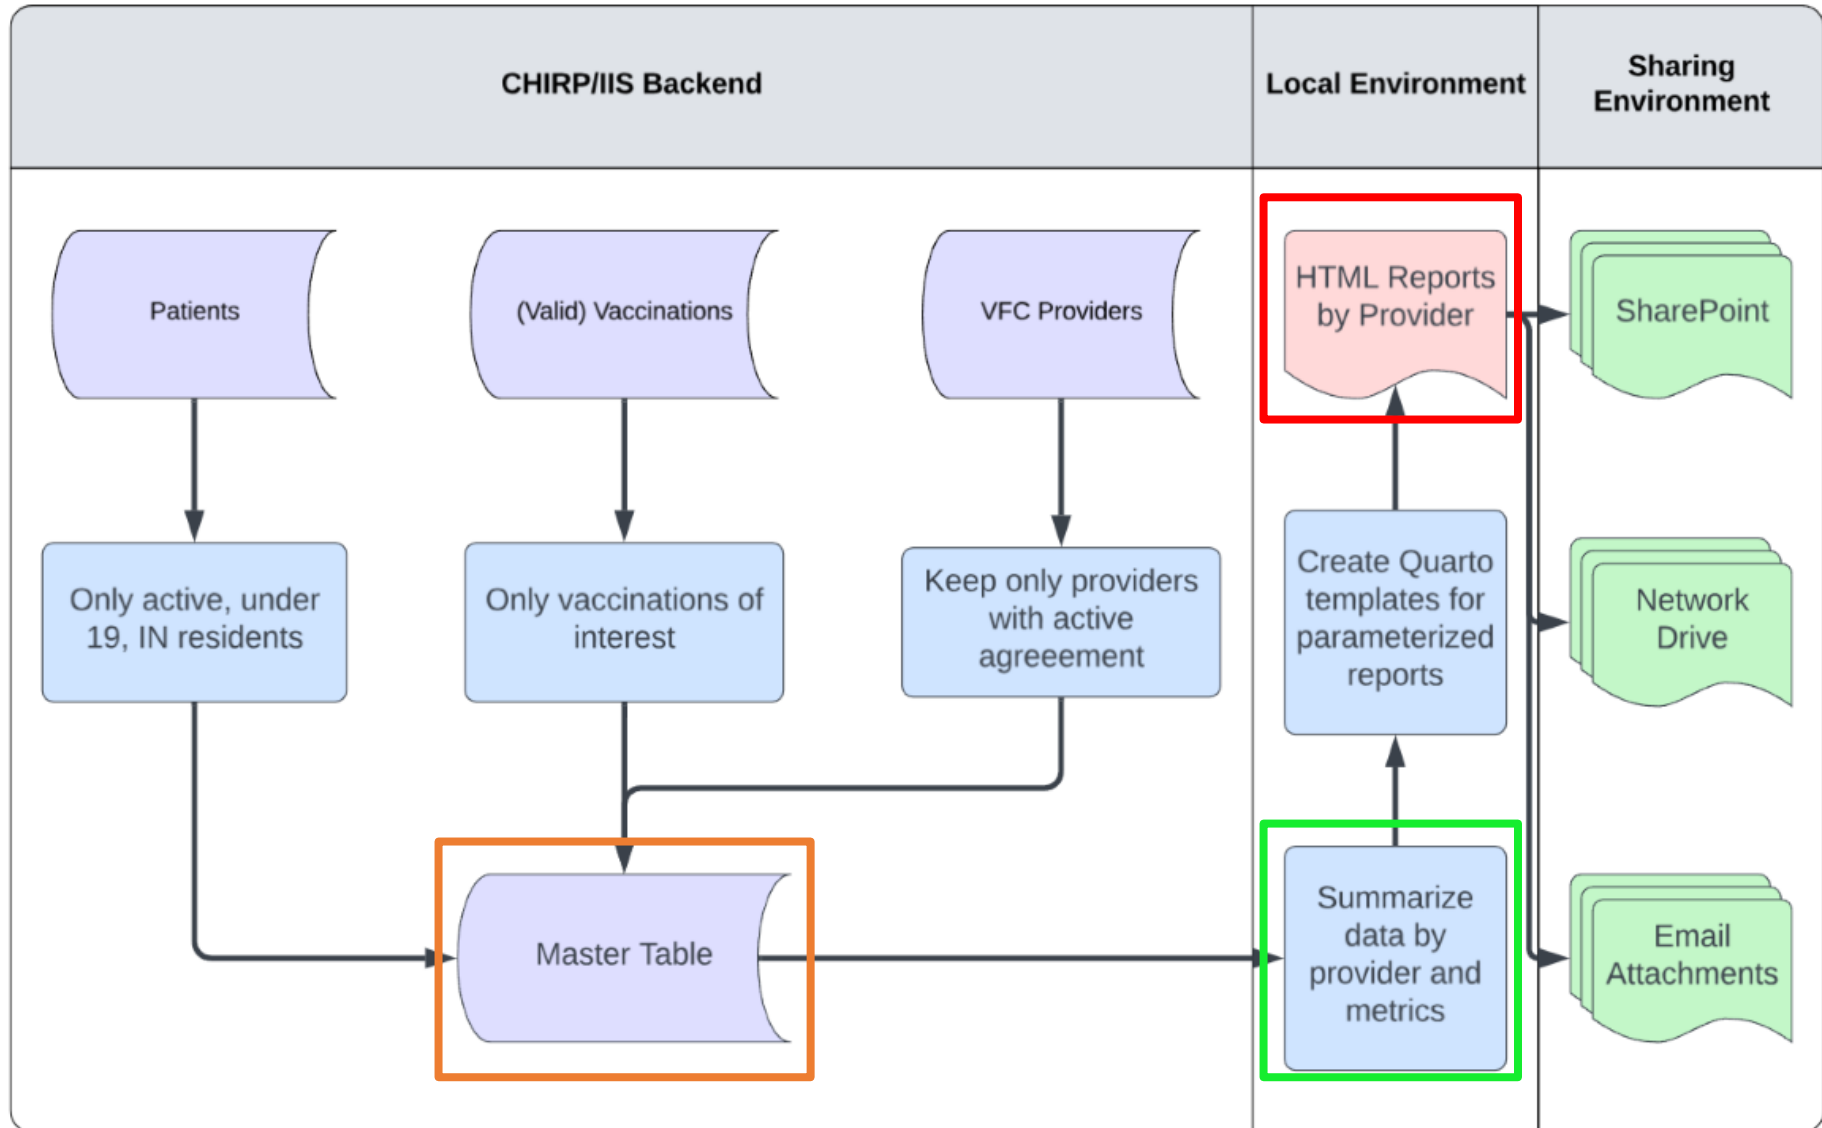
CHIRP/IIS Backend

Local Environment

Sharing Environment

Patients

(Valid) Vaccinations

VFC Providers

HTML Reports by Provider

SharePoint

Only active, under 19, IN residents

Only vaccinations of interest

Keep only providers with active agreeement

Create Quarto templates for parameterized reports

Network Drive

Master Table

Summarize data by provider and metrics

Email Attachments